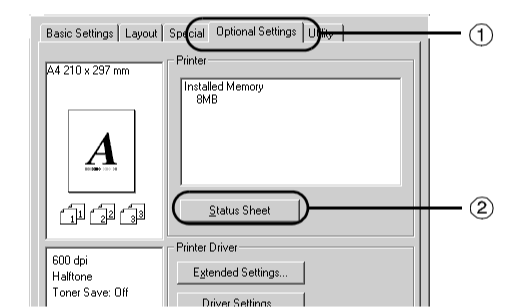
Basic Settings | Layout | Special | Optional Settings | Utility

A4 210 x 297 mm

A

Printer

Installed Memory
8MB

Status Sheet

Printer Driver

600 dpi
Halftone
Toner Save: Off

Extended Settings...

Driver Settings

①

②